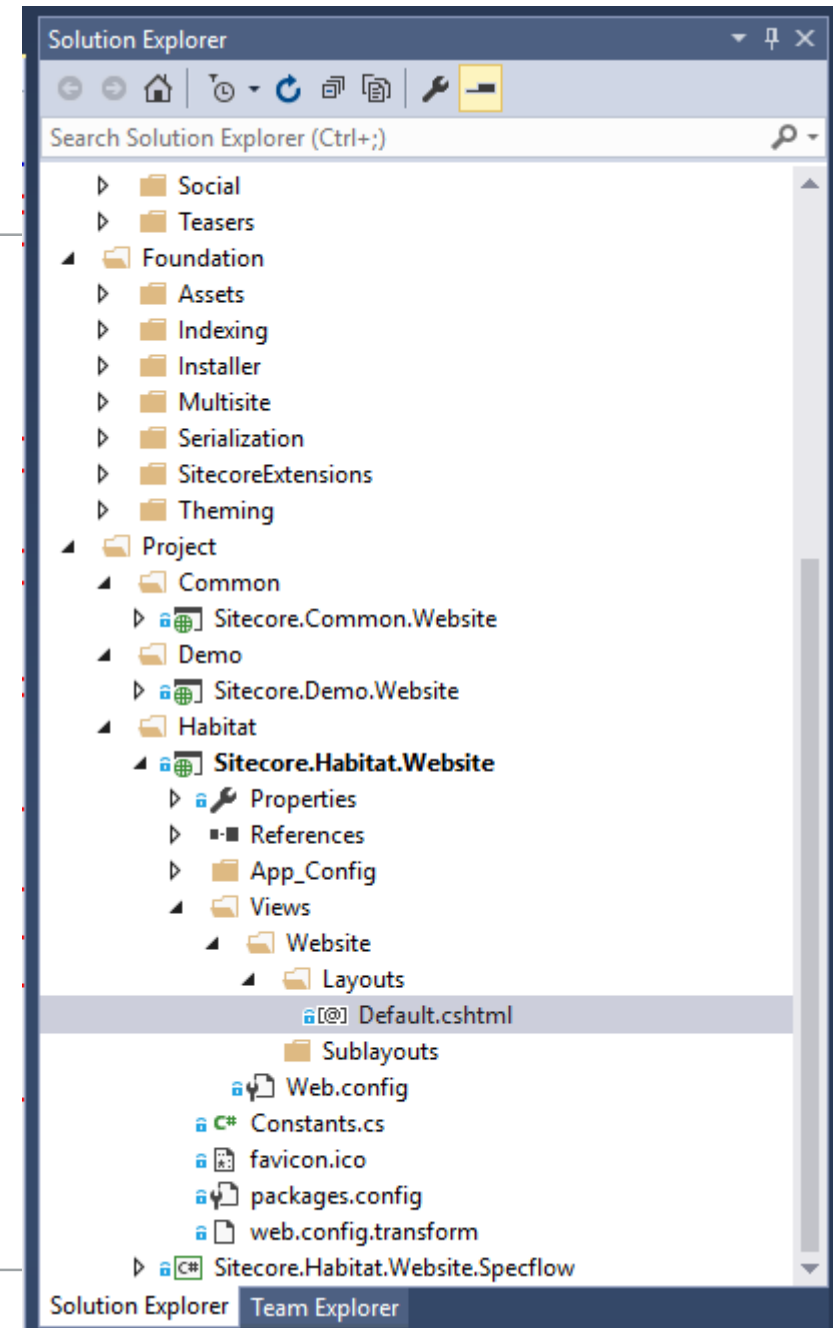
Solution Explorer

Search Solution Explorer (Ctrl+;)

Social
Teasers
Foundation
Assets
Indexing
Installer
Multisite
Serialization
SitecoreExtensions
Theming
Project
Common
Sitecore.Common.Website
Demo
Sitecore.Demo.Website
Habitat
Sitecore.Habitat.Website
Properties
References
App_Config
Views
Website
Layouts
Default.cshtml
Sublayouts
Web.config
Constants.cs
favicon.ico
packages.config
web.config.transform
Sitecore.Habitat.Website.Specflow

Solution Explorer
Team Explorer